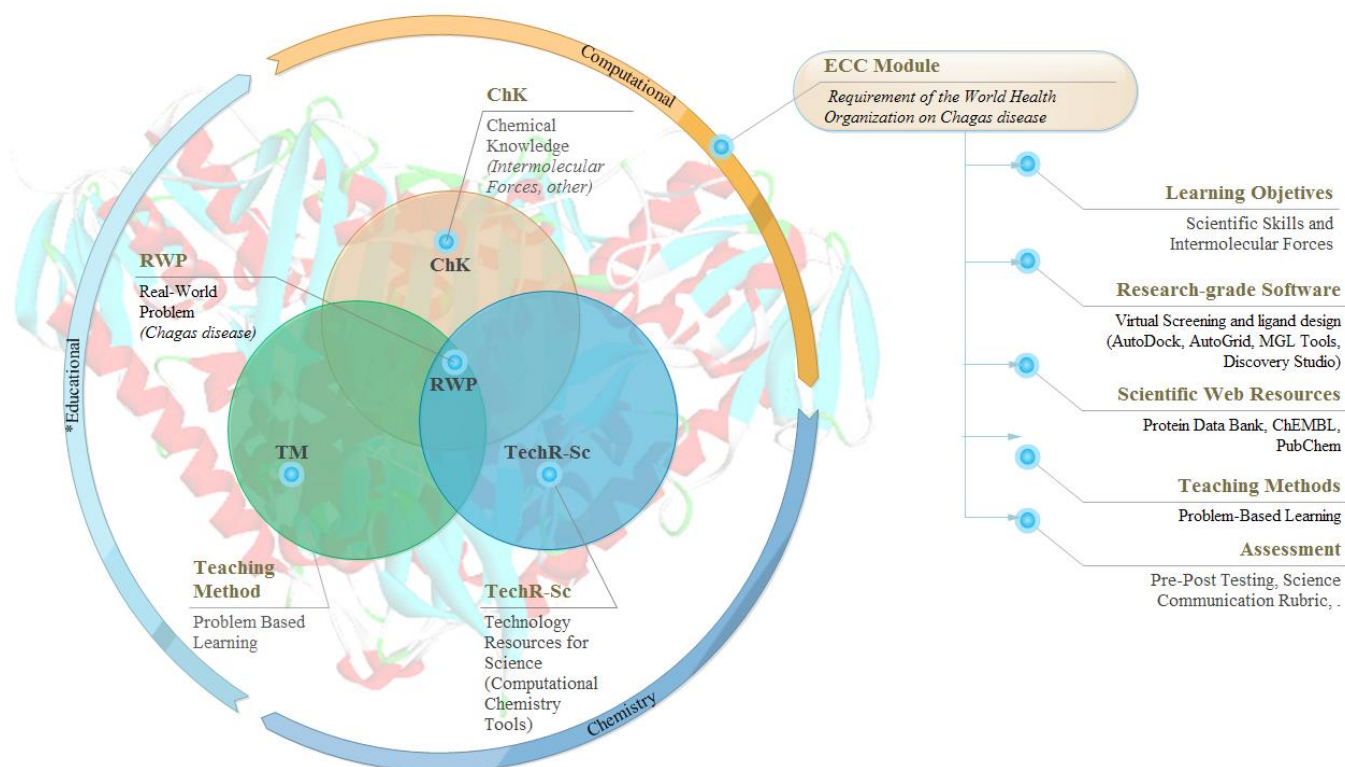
Computational

ChK

Chemical Knowledge *(Intermolecular Forces, other)*

RWP

Real-World Problem *(Chagas disease)*

ChK

RWP

TM

TechR-Sc

*Educational

Teaching Method

Problem Based Learning

TechR-Sc

Technology Resources for Science (Computational Chemistry Tools)

Chemistry

ECC Module

*Requirement of the World Health Organization on Chagas disease*

Learning Objetives

Scientific Skills and Intermolecular Forces

Research-grade Software

Virtual Screening and ligand design (AutoDock, AutoGrid, MGL Tools, Discovery Studio)

Scientific Web Resources

Protein Data Bank, ChEMBL, PubChem

Teaching Methods

Problem-Based Learning

Assessment

Pre-Post Testing, Science Communication Rubric, .